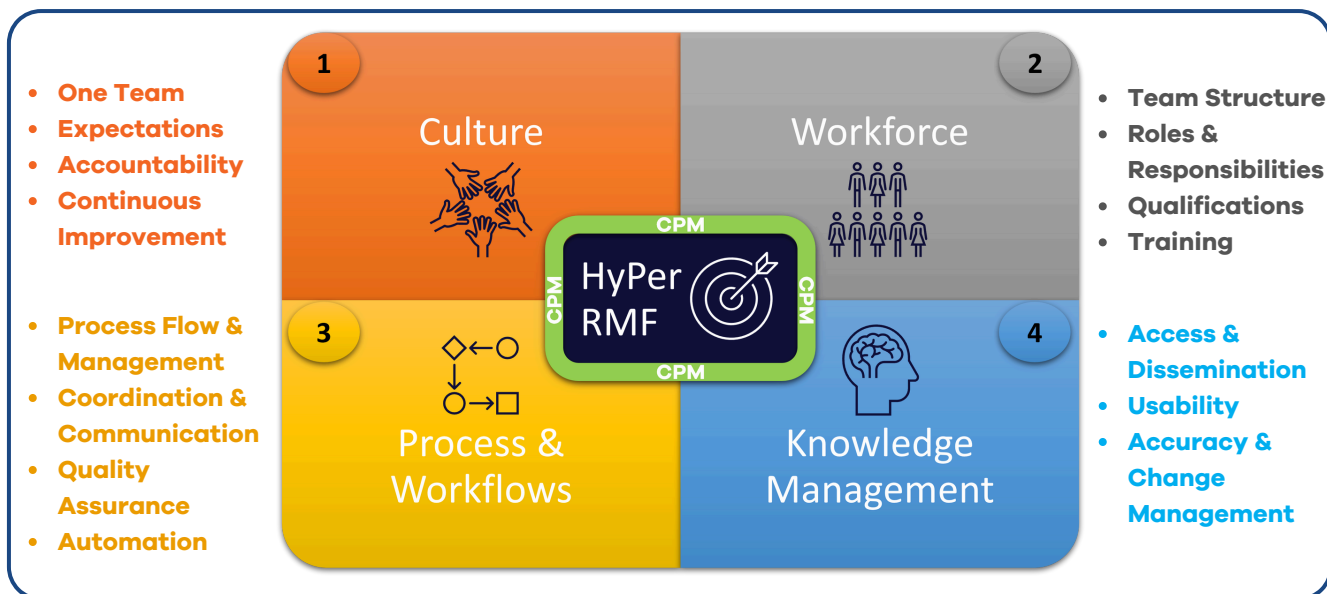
- One Team
- Expectations
- Accountability
- Continuous Improvement

- Process Flow & Management
- Coordination & Communication
- Quality Assurance
- Automation

1

Culture

2

Workforce

CPM

HyPer RMF

CPM

CPM

CPM

3

Process & Workflows

4

Knowledge Management

- Team Structure
- Roles & Responsibilities
- Qualifications
- Training

- Access & Dissemination
- Usability
- Accuracy & Change Management